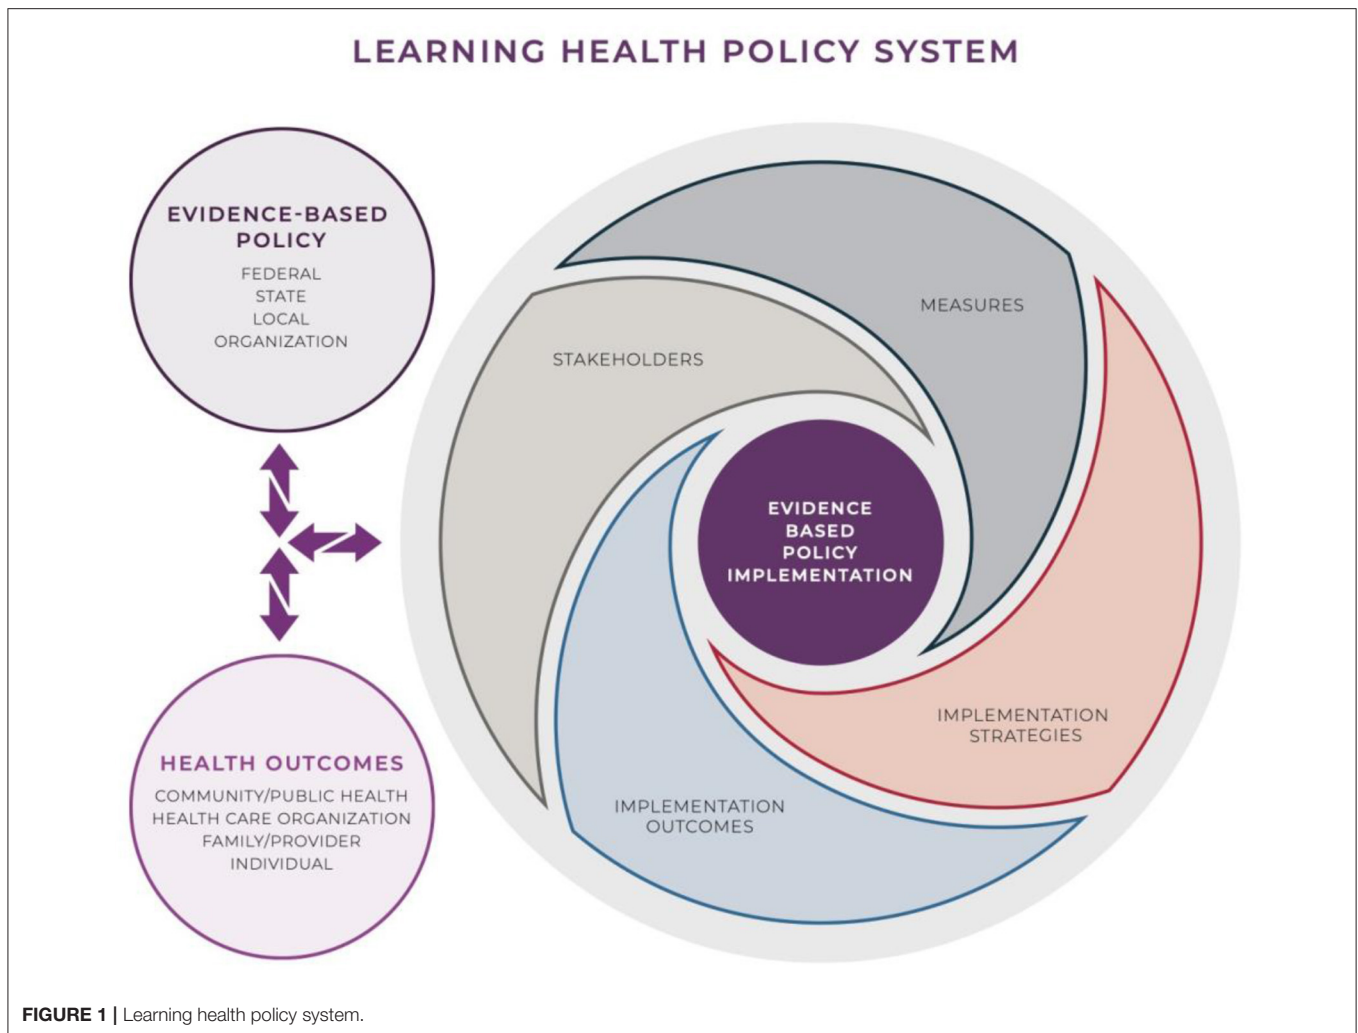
LEARNING HEALTH POLICY SYSTEM

EVIDENCE-BASED POLICY
FEDERAL
STATE
LOCAL
ORGANIZATION

HEALTH OUTCOMES
COMMUNITY/PUBLIC HEALTH
HEALTH CARE ORGANIZATION
FAMILY/PROVIDER
INDIVIDUAL

STAKEHOLDERS

MEASURES

EVIDENCE BASED POLICY IMPLEMENTATION

IMPLEMENTATION STRATEGIES

IMPLEMENTATION OUTCOMES

FIGURE 1 | Learning health policy system.